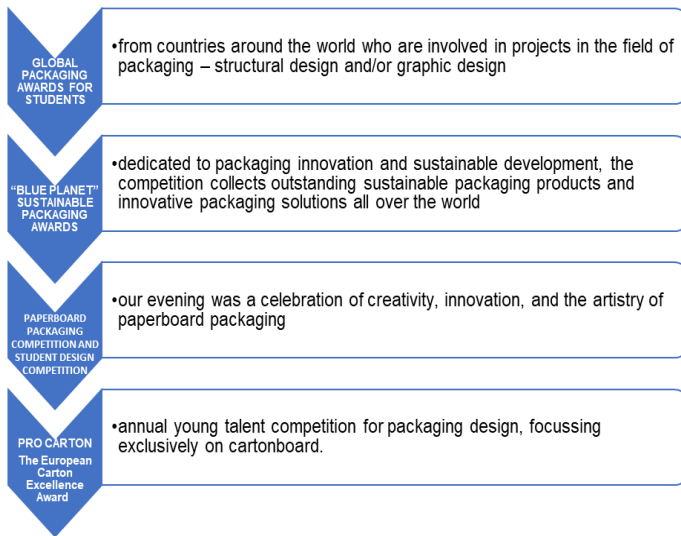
GLOBAL PACKAGING AWARDS FOR STUDENTS

•from countries around the world who are involved in projects in the field of packaging – structural design and/or graphic design

"BLUE PLANET" SUSTAINABLE PACKAGING AWARDS

•dedicated to packaging innovation and sustainable development, the competition collects outstanding sustainable packaging products and innovative packaging solutions all over the world

PAPERBOARD PACKAGING COMPETITION AND STUDENT DESIGN COMPETITION

•our evening was a celebration of creativity, innovation, and the artistry of paperboard packaging

PRO CARTON The European Carton Excellence Award

•annual young talent competition for packaging design, focussing exclusively on cartonboard.